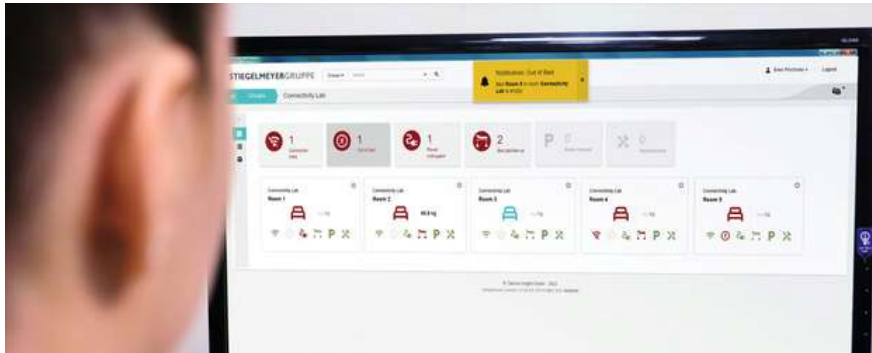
STIEGELMEYERGRUPPE

Connectivity Lab

Notification: Out of Bed

1

1

1

2

0

0

Connectivity Lab
Room 1

Connectivity Lab
Room 2

90.8 kg

Connectivity Lab
Room 3

Connectivity Lab
Room 4

Connectivity Lab
Room 5

Logout